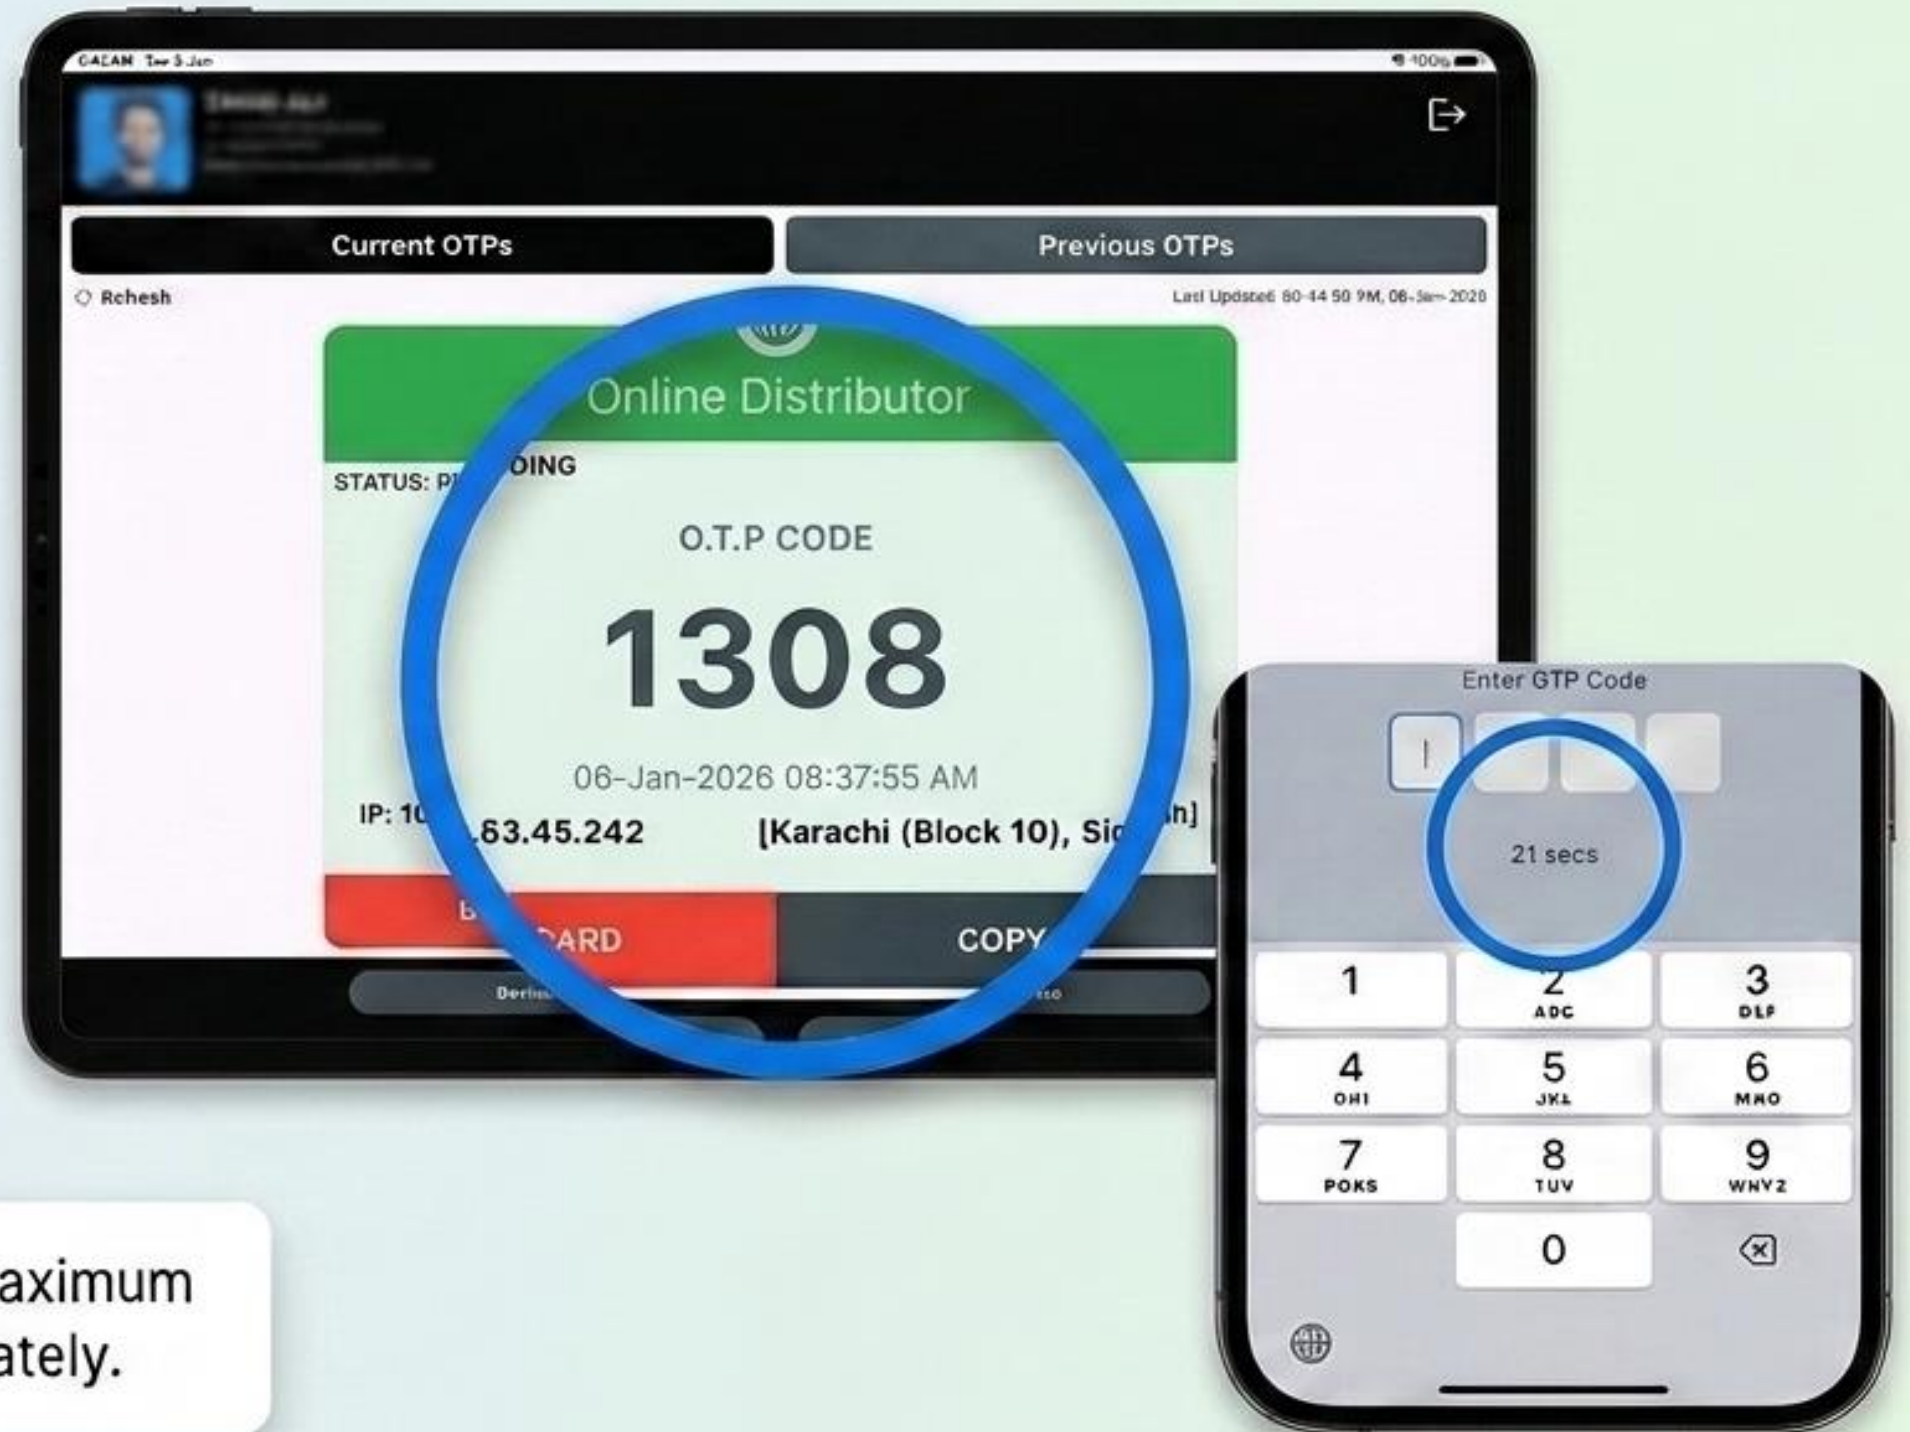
CACAM Tue 5 Jan
100%

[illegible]

Current OTPs
Previous OTPs

Rehesh
Last Updated 80:44 50 9M, 06-Jan-2026

Online Distributor

STATUS: P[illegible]DING

O.T.P CODE

1308

06-Jan-2026 08:37:55 AM

IP: 10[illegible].63.45.242 [Karachi (Block 10), Si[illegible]h]

B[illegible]ARD
COPY

Enter GTP Code

21 secs

1
2 ABC
3 DEF
4 GHI
5 JKL
6 MNO
7 PQRS
8 TUV
9 WXYZ
0

aximum
ately.